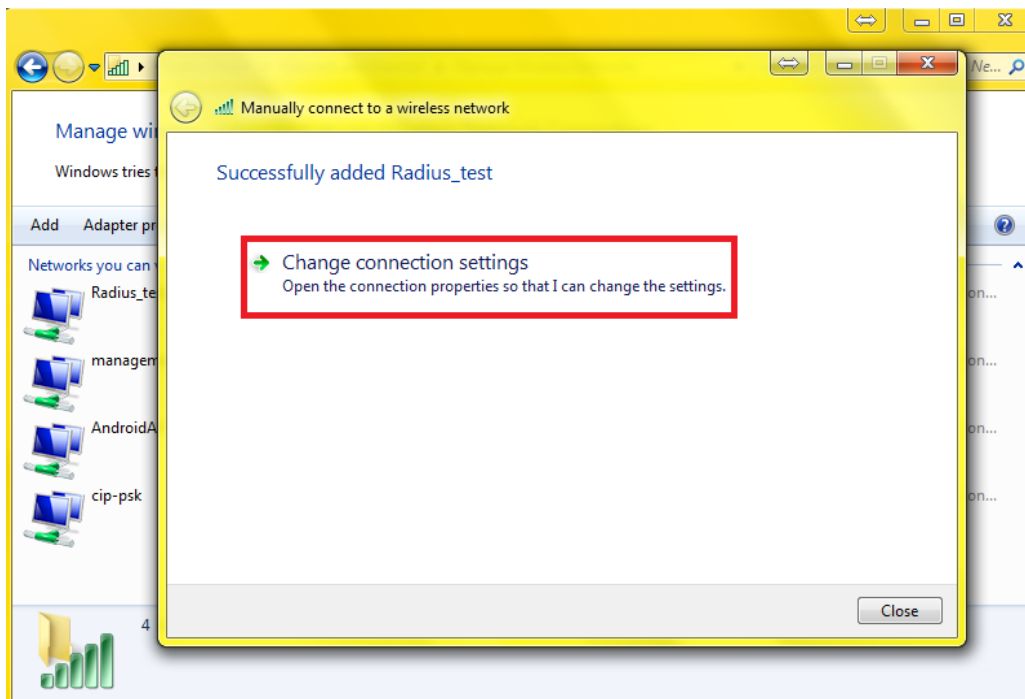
Ne...

Manage wi

Windows tries t

Add Adapter pr

Networks you can v

Radius_tes

managem

AndroidA

cip-psk

4

on...

on...

on...

on...

Manually connect to a wireless network

Successfully added Radius_test

Change connection settings
Open the connection properties so that I can change the settings.

Close